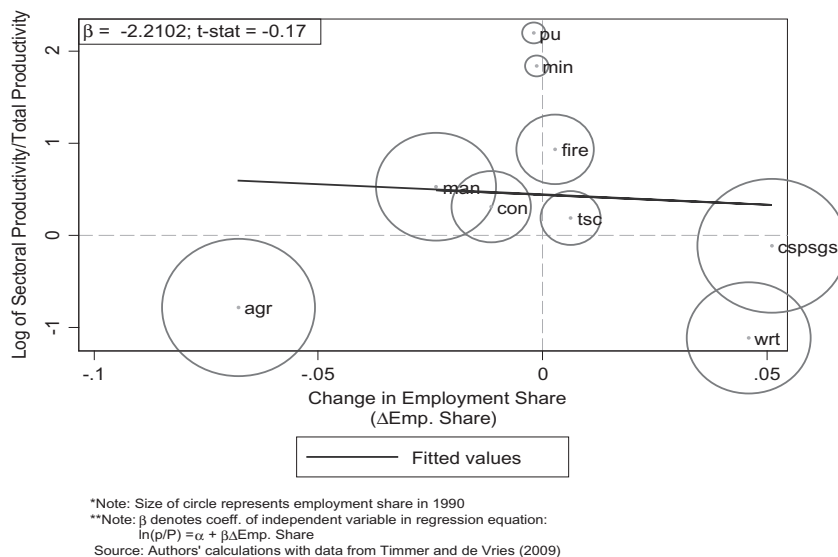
$\beta$ = -2.2102; t-stat = -0.17

pu
min
fire
man
con
tsc
cspsgs
agr
wrt

Log of Sectoral Productivity/Total Productivity

2
1
0
-1

-.1
-.05
0
.05

Change in Employment Share
($\Delta$Emp. Share)

Fitted values

*Note: Size of circle represents employment share in 1990
**Note: $\beta$ denotes coeff. of independent variable in regression equation:
$\ln(p/P) = \alpha + \beta\Delta$Emp. Share
Source: Authors' calculations with data from Timmer and de Vries (2009)